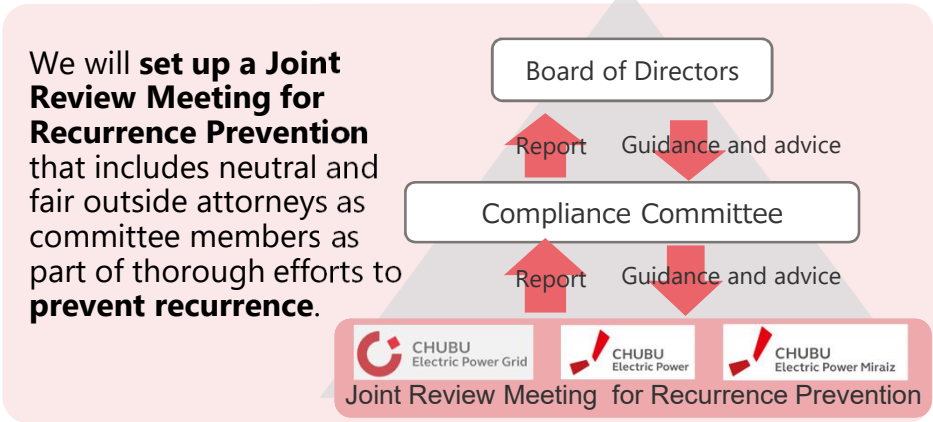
We will **set up a Joint Review Meeting for Recurrence Prevention** that includes neutral and fair outside attorneys as committee members as part of thorough efforts to **prevent recurrence**.

Board of Directors

Report

Guidance and advice

Compliance Committee

Report

Guidance and advice

CHUBU Electric Power Grid

CHUBU Electric Power

CHUBU Electric Power Miraiz

Joint Review Meeting for Recurrence Prevention